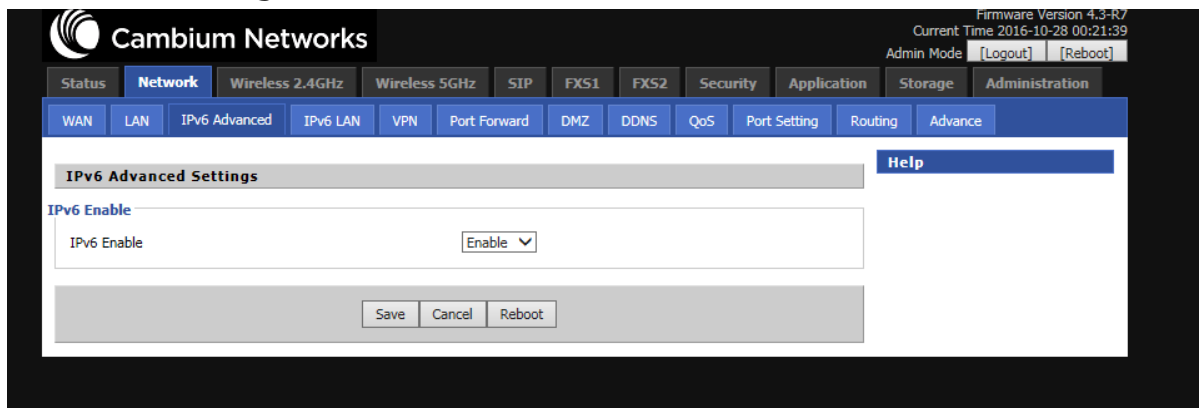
Cambium Networks

Firmware Version 4.3-R7
Current Time 2016-10-28 00:21:39
Admin Mode [Logout] [Reboot]

Status Network Wireless 2.4GHz Wireless 5GHz SIP FXS1 FXS2 Security Application Storage Administration

WAN LAN IPv6 Advanced IPv6 LAN VPN Port Forward DMZ DDNS QoS Port Setting Routing Advance

IPv6 Advanced Settings

Help

IPv6 Enable

IPv6 Enable Enable

Save Cancel Reboot